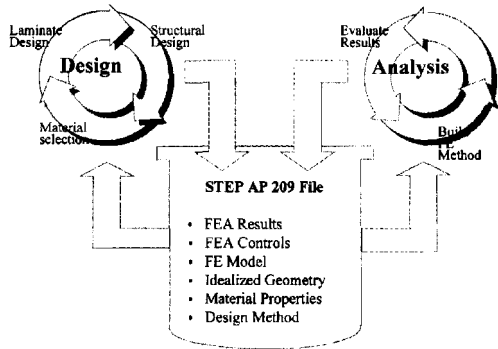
Laminate Design

Structural Design

Design

Material selection

Evaluate Results

Analysis

Build FE Method

STEP AP 209 File

- FEA Results
- FEA Controls
- FE Model
- Idealized Geometry
- Material Properties
- Design Method